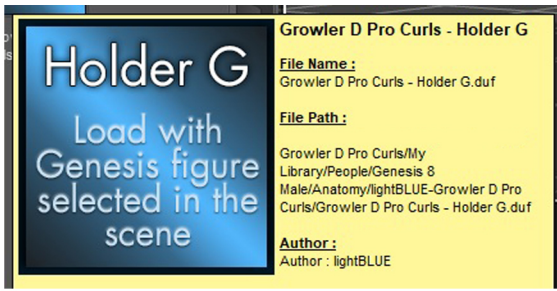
Holder G

Load with Genesis figure selected in the scene

Growler D Pro Curls - Holder G

File Name :
Growler D Pro Curls - Holder G.duf

File Path :

Growler D Pro Curls/My Library/People/Genesis 8 Male/Anatomy/lightBLUE-Growler D Pro Curls/Growler D Pro Curls - Holder G.duf

Author :
Author : lightBLUE